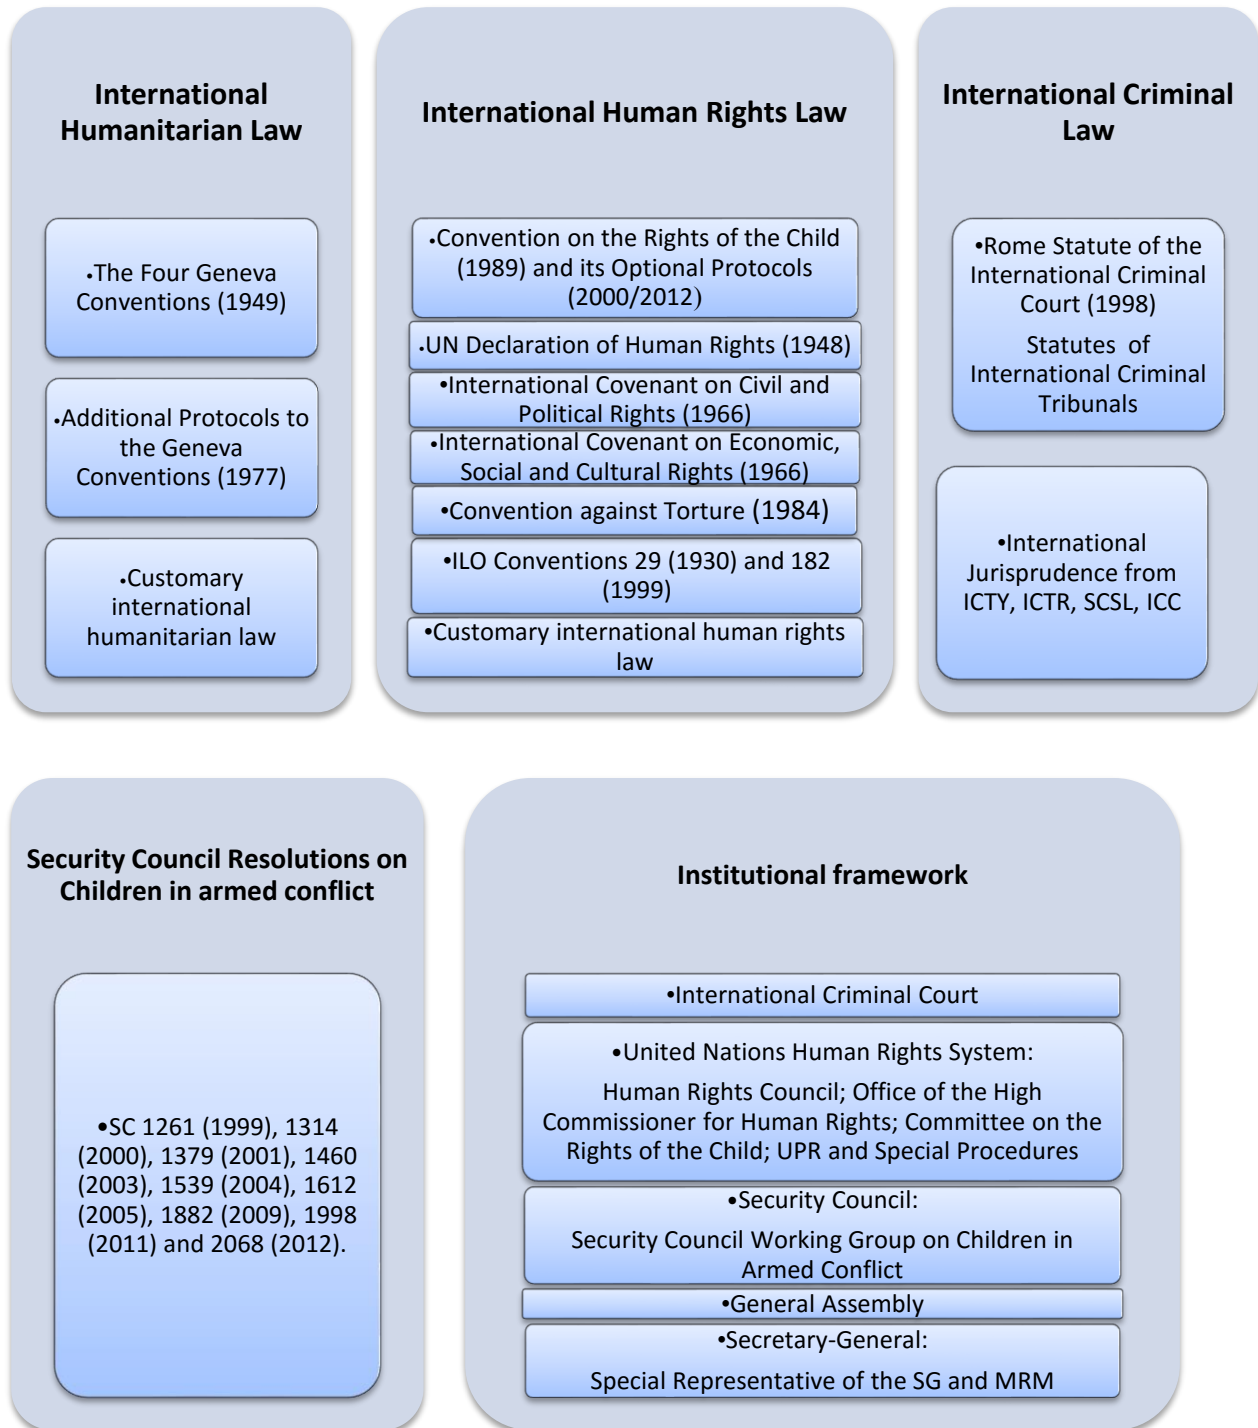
International Humanitarian Law

•The Four Geneva Conventions (1949)

•Additional Protocols to the Geneva Conventions (1977)

•Customary international humanitarian law

International Human Rights Law

•Convention on the Rights of the Child (1989) and its Optional Protocols (2000/2012)

•UN Declaration of Human Rights (1948)

•International Covenant on Civil and Political Rights (1966)

•International Covenant on Economic, Social and Cultural Rights (1966)

•Convention against Torture (1984)

•ILO Conventions 29 (1930) and 182 (1999)

•Customary international human rights law

International Criminal Law

•Rome Statute of the International Criminal Court (1998)

Statutes of International Criminal Tribunals

•International Jurisprudence from ICTY, ICTR, SCSL, ICC

Security Council Resolutions on Children in armed conflict

•SC 1261 (1999), 1314 (2000), 1379 (2001), 1460 (2003), 1539 (2004), 1612 (2005), 1882 (2009), 1998 (2011) and 2068 (2012).

Institutional framework

•International Criminal Court

•United Nations Human Rights System:

Human Rights Council; Office of the High Commissioner for Human Rights; Committee on the Rights of the Child; UPR and Special Procedures

•Security Council:

Security Council Working Group on Children in Armed Conflict

•General Assembly

•Secretary-General:

Special Representative of the SG and MRM